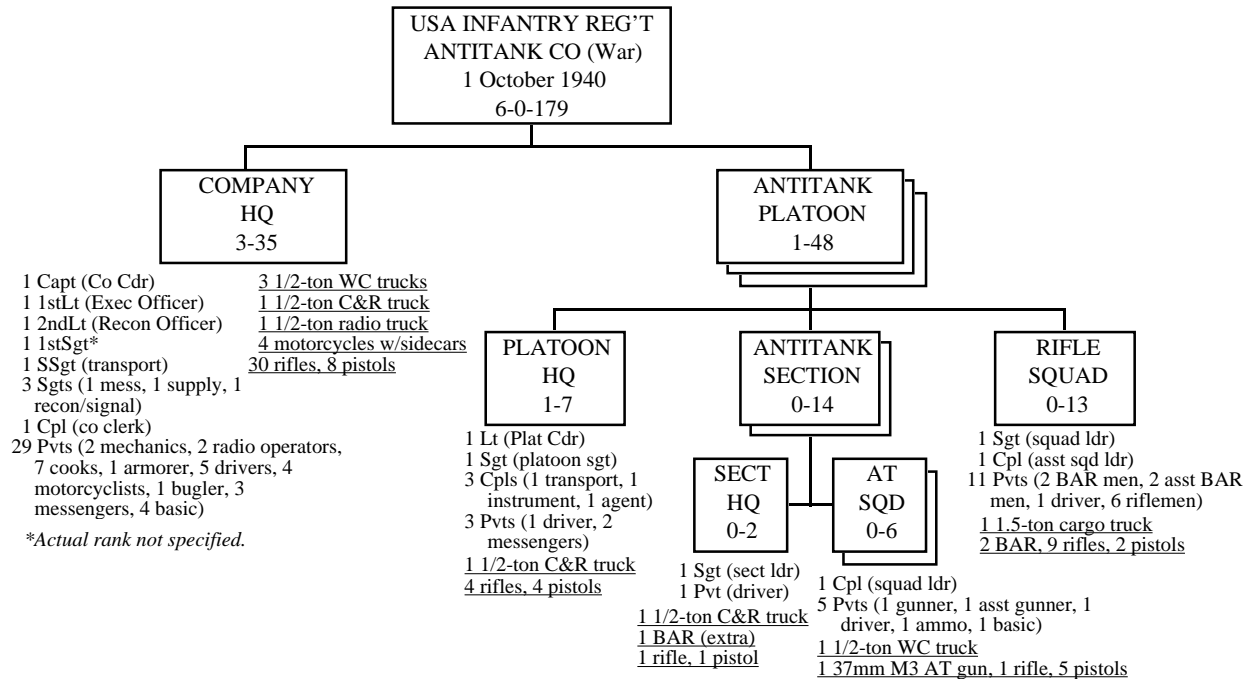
USA INFANTRY REG'T
ANTITANK CO (War)
1 October 1940
6-0-179

COMPANY
HQ
3-35

1 Capt (Co Cdr)
1 1stLt (Exec Officer)
1 2ndLt (Recon Officer)
1 1stSgt*
1 SSgt (transport)
3 Sgts (1 mess, 1 supply, 1 recon/signal)
1 Cpl (co clerk)
29 Pvts (2 mechanics, 2 radio operators, 7 cooks, 1 armorer, 5 drivers, 4 motorcyclists, 1 bugler, 3 messengers, 4 basic)

*Actual rank not specified.

3 1/2-ton WC trucks
1 1/2-ton C&R truck
1 1/2-ton radio truck
4 motorcycles w/sidecars
30 rifles, 8 pistols

ANTITANK
PLATOON
1-48

PLATOON
HQ
1-7

1 Lt (Plat Cdr)
1 Sgt (platoon sgt)
3 Cpls (1 transport, 1 instrument, 1 agent)
3 Pvts (1 driver, 2 messengers)
1 1/2-ton C&R truck
4 rifles, 4 pistols

ANTITANK
SECTION
0-14

SECT
HQ
0-2

1 Sgt (sect ldr)
1 Pvt (driver)
1 1/2-ton C&R truck
1 BAR (extra)
1 rifle, 1 pistol

AT
SQD
0-6

1 Cpl (squad ldr)
5 Pvts (1 gunner, 1 asst gunner, 1 driver, 1 ammo, 1 basic)
1 1/2-ton WC truck
1 37mm M3 AT gun, 1 rifle, 5 pistols

RIFLE
SQUAD
0-13

1 Sgt (squad ldr)
1 Cpl (asst sqd ldr)
11 Pvts (2 BAR men, 2 asst BAR men, 1 driver, 6 riflemen)
1 1.5-ton cargo truck
2 BAR, 9 rifles, 2 pistols